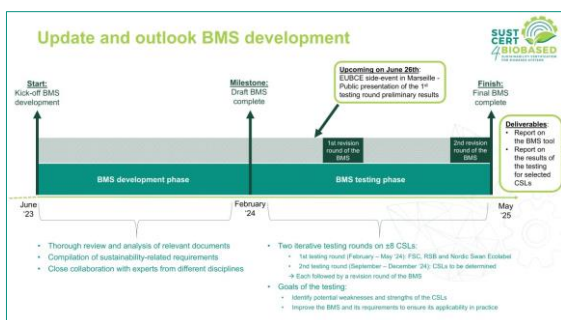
Update and outlook BMS development

SUST CERT 4BIOBASED

Start: Kick-off BMS development

Milestone: Draft BMS complete

Upcoming on June 26th: EUBCE side-event in Marseille – Public presentation of the 1st testing round preliminary results

Finish: Final BMS complete

Deliverables:
- Report on the BMS tool
- Report on the results of the testing for selected CSLs

1st revision round of the BMS

2nd revision round of the BMS

BMS development phase

BMS testing phase

June '23

February '24

May '25

- Thorough review and analysis of relevant documents
- Compilation of sustainability-related requirements
- Close collaboration with experts from different disciplines

- Two iterative testing rounds on ≈8 CSLs:
  - 1st testing round (February – May '24): FSC, RSB and Nordic Swan Ecolabel
  - 2nd testing round (September – December '24): CSLs to be determined
  → Each followed by a revision round of the BMS
- Goals of the testing:
  - Identify potential weaknesses and strengths of the CSLs
  - Improve the BMS and its requirements to ensure its applicability in practice